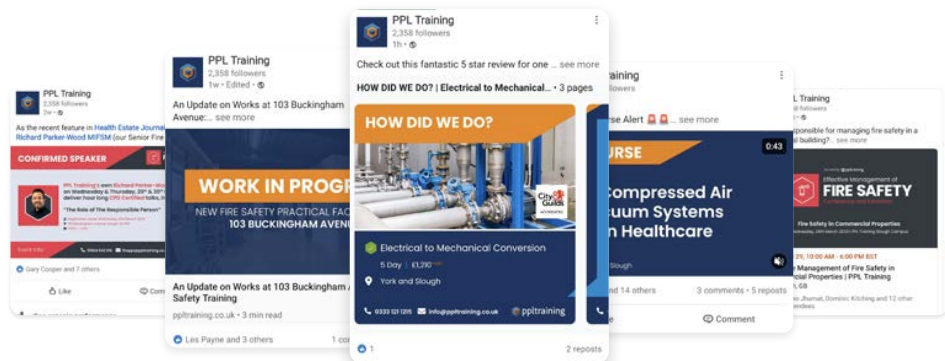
PPL Training
2,358 followers
2w

As the recent feature in Health Estate Journal... Richard Parker-Wood MIFSM (our Senior Fire...

CONFIRMED SPEAKER

PPL Training's own Richard Parker-Wood ... on Wednesday & Thursday, 25th & 26th ... deliver hour long CPD Certified talks, in...
"The Role of The Responsible Person"

Gary Cooper and 7 others

Like
Com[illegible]

PPL Training
2,358 followers
1w • Edited •

An Update on Works at 103 Buckingham Avenue:... see more

WORK IN PROG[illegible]
NEW FIRE SAFETY PRACTICAL FAC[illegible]
103 BUCKINGHAM AVENU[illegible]

An Update on Works at 103 Buckingham A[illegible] Safety Training
ppltraining.co.uk • 3 min read

Les Payne and 3 others
1 co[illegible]

PPL Training
2,358 followers
1h •

Check out this fantastic 5 star review for one ... see more

HOW DID WE DO? | Electrical to Mechanical... • 3 pages

HOW DID WE DO?

City & Guilds

Electrical to Mechanical Conversion
5 Day | £1,210
York and Slough

0333 121 1215
info@ppltraining.co.uk
ppltraining

1
2 reposts

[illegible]aining
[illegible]followers

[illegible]rse Alert 🚨🚨 ... see more

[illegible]URSE
0:43
Compressed Air
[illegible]cuum Systems
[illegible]n Healthcare

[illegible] Slough

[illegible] 14 others
3 comments • 5 reposts
Comment

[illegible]L Training
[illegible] followers

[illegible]sponsible for managing fire safety in a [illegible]al building?... see more

Effective Management of
FIRE SAFETY

Fire Safety in Commercial Properties

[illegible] 20, 10:00 AM - 6:00 PM BST

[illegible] Management of Fire Safety in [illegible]ial Properties | PPL Training
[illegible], GB

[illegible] Jhumat, Dominic Kitching and 12 other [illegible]ndees